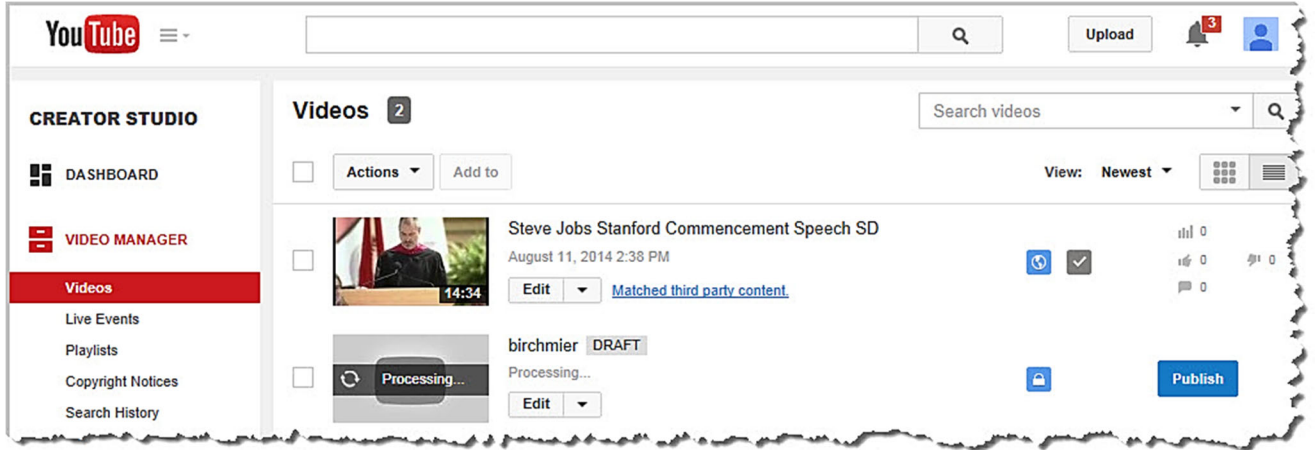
YouTube

Upload

3

CREATOR STUDIO

DASHBOARD

VIDEO MANAGER

Videos

Live Events

Playlists

Copyright Notices

Search History

Videos 2

Search videos

Actions

Add to

View: Newest

Steve Jobs Stanford Commencement Speech SD

August 11, 2014 2:38 PM

14:34

Edit

Matched third party content.

0

0

0

0

birchmier DRAFT

Processing...

Processing...

Edit

Publish